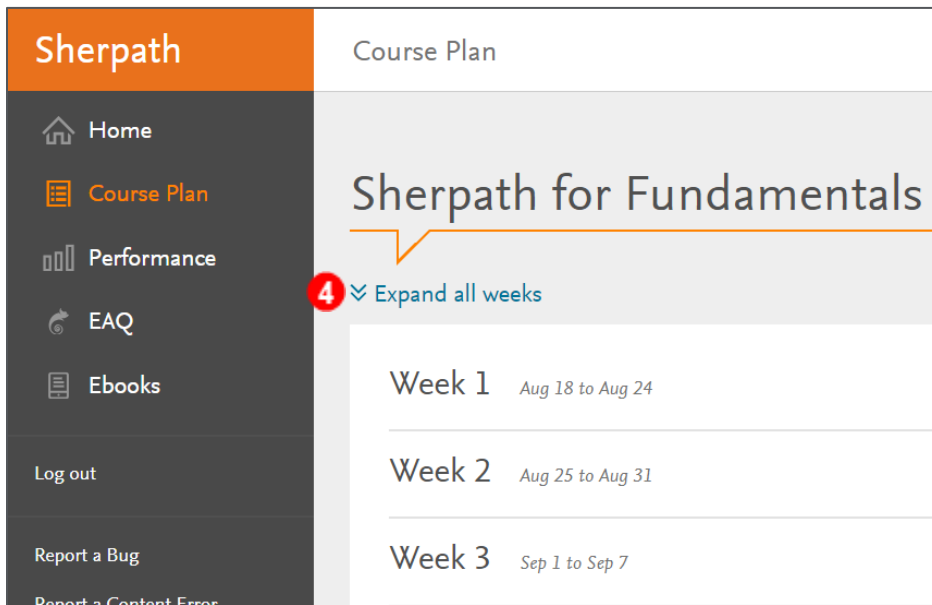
Sherpath

Course Plan

Home

Course Plan

Performance

EAQ

Ebooks

Log out

Report a Bug

Report a Content Error

Sherpath for Fundamentals

4

Expand all weeks

Week 1 Aug 18 to Aug 24

Week 2 Aug 25 to Aug 31

Week 3 Sep 1 to Sep 7